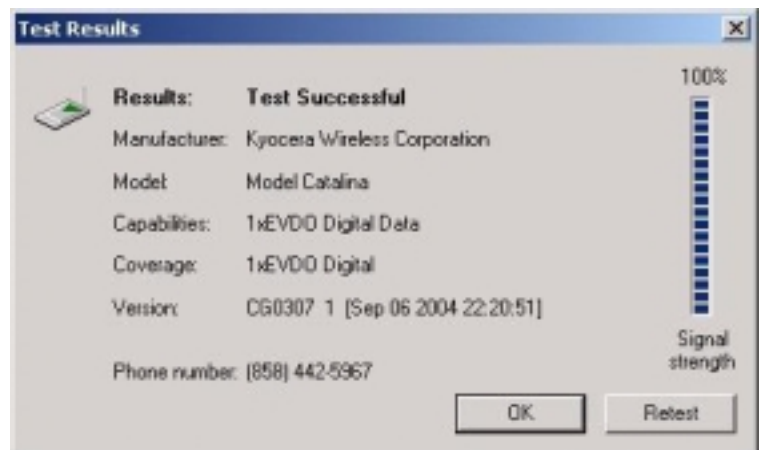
Test Results

Results: Test Successful

Manufacturer: Kyocera Wireless Corporation

Model: Model Catalina

Capabilities: 1xEVDO Digital Data

Coverage: 1xEVDO Digital

Version: CG0307 1 [Sep 06 2004 22:20:51]

Phone number: (858) 442-5967

100%

Signal strength

OK

Retest